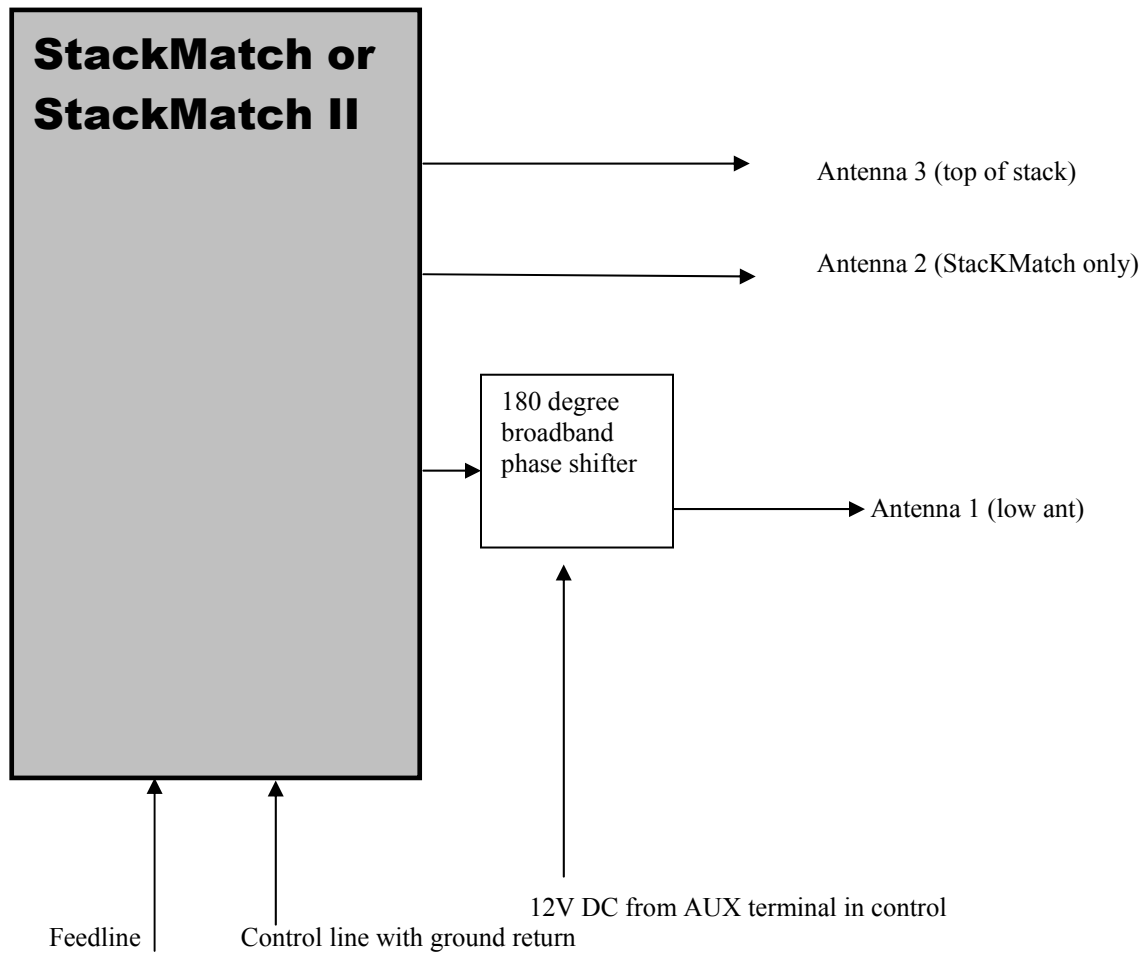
StackMatch or StackMatch II

Antenna 3 (top of stack)

Antenna 2 (StacKMatch only)

180 degree broadband phase shifter

Antenna 1 (low ant)

12V DC from AUX terminal in control

Feedline

Control line with ground return